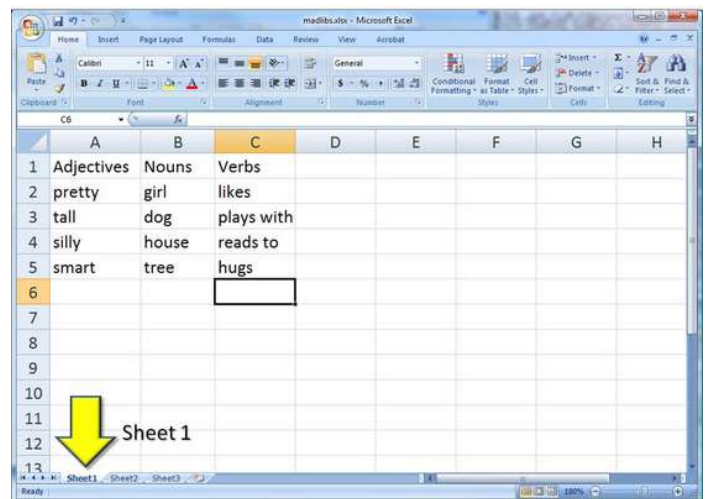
madlibs.xlsx - Microsoft Excel

Home Insert Page Layout Formulas Data Review View Acrobat

Paste Calibri 11 A A B I U General Conditional Formatting Format as Table Cell Styles Insert Delete Format Sort & Filter Find & Select

Clipboard Font Alignment Number Styles Cells Editing

C6 fx

| | A | B | C | D | E | F | G | H |
|---|---|---|---|---|---|---|---|---|
| 1 | Adjectives | Nouns | Verbs | | | | | |
| 2 | pretty | girl | likes | | | | | |
| 3 | tall | dog | plays with | | | | | |
| 4 | silly | house | reads to | | | | | |
| 5 | smart | tree | hugs | | | | | |
| 6 | | | | | | | | |
| 7 | | | | | | | | |
| 8 | | | | | | | | |
| 9 | | | | | | | | |
| 10 | | | | | | | | |
| 11 | | | | | | | | |
| 12 | | | | | | | | |
| 13 | | | | | | | | |

Sheet 1

Sheet1 Sheet2 Sheet3

Ready 100%